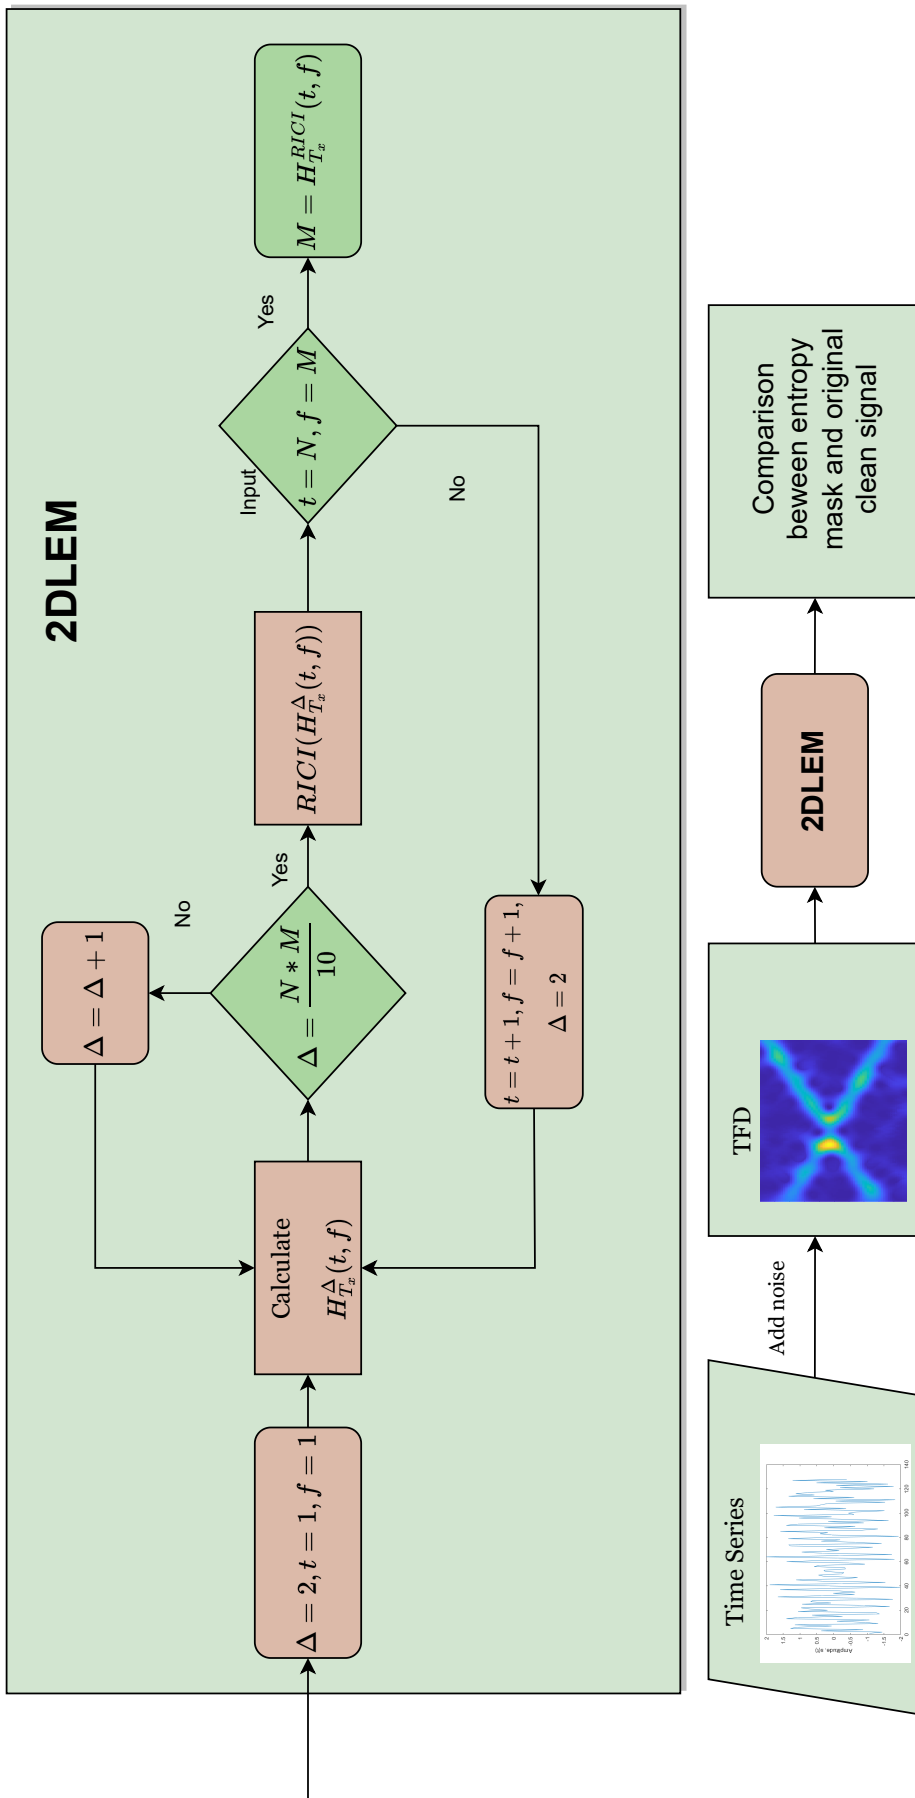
2DLEM

$\Delta = 2, t = 1, f = 1$

Calculate $H^{\Delta}_{T_x}(t,f)$

$\Delta = \frac{N * M}{10}$

No

$\Delta = \Delta + 1$

Yes

$RICI(H^{\Delta}_{T_x}(t,f))$

Input

$t = N, f = M$

Yes

$M = H^{RICI}_{T_x}(t,f)$

No

$t = t + 1, f = f + 1, \Delta = 2$

Time Series

Add noise

TFD

2DLEM

Comparison beween entropy mask and original clean signal